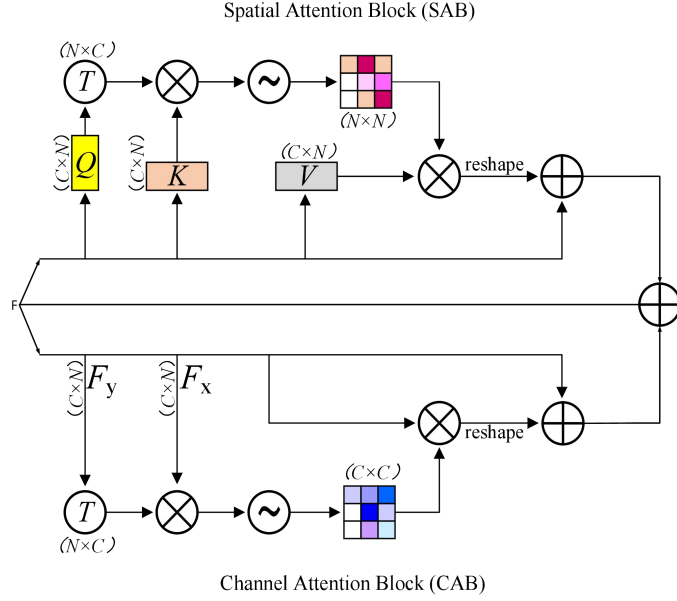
Spatial Attention Block (SAB)

$(N\times C)$

$T$

$(N\times N)$

$(C\times N)$ $Q$

$(C\times N)$ $K$

$(C\times N)$

$V$

reshape

F

$(C\times N)$ $F_y$

$(C\times N)$ $F_x$

reshape

$(C\times C)$

$T$

$(N\times C)$

Channel Attention Block (CAB)